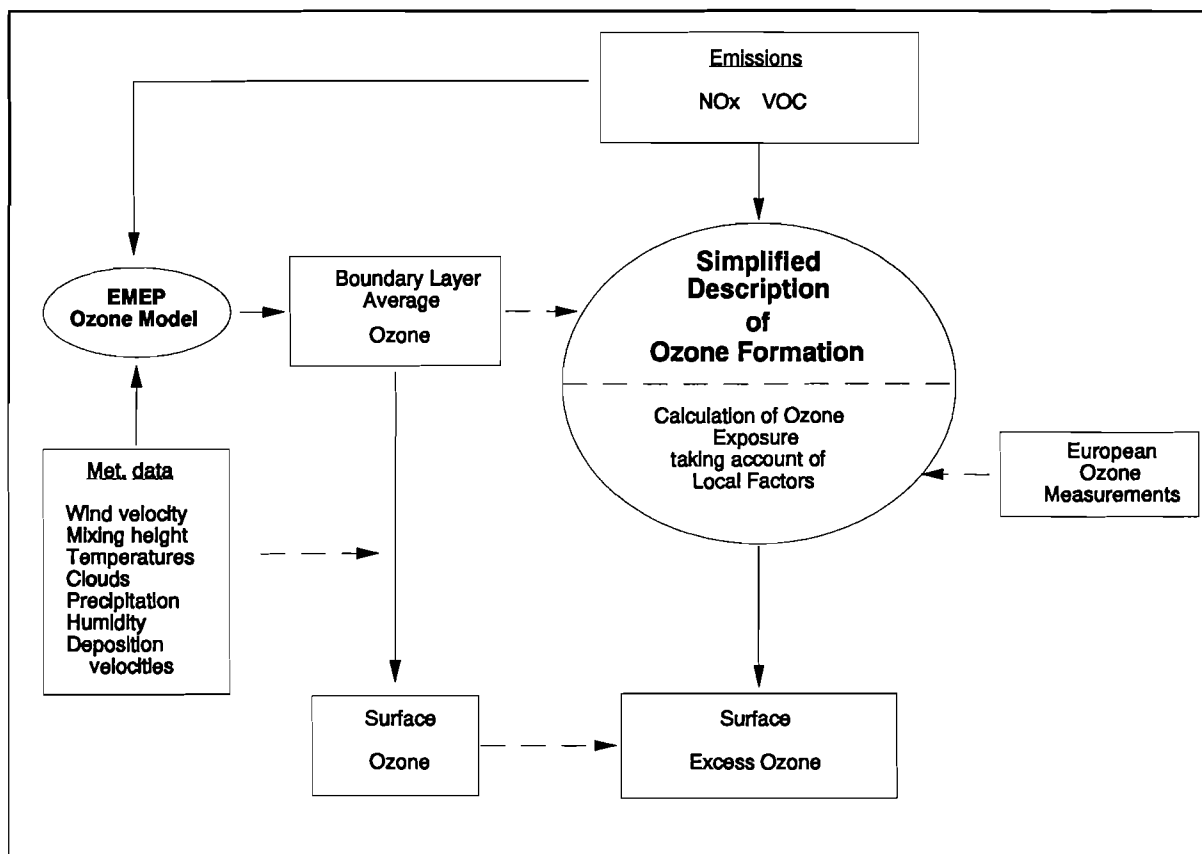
Emissions

NOx VOC

EMEP
Ozone Model

Boundary Layer
Average
Ozone

Simplified
Description
of
Ozone Formation

Calculation of Ozone
Exposure
taking account of
Local Factors

European
Ozone
Measurements

Met. data

Wind velocity
Mixing height
Temperatures
Clouds
Precipitation
Humidity
Deposition
velocities

Surface
Ozone

Surface
Excess Ozone